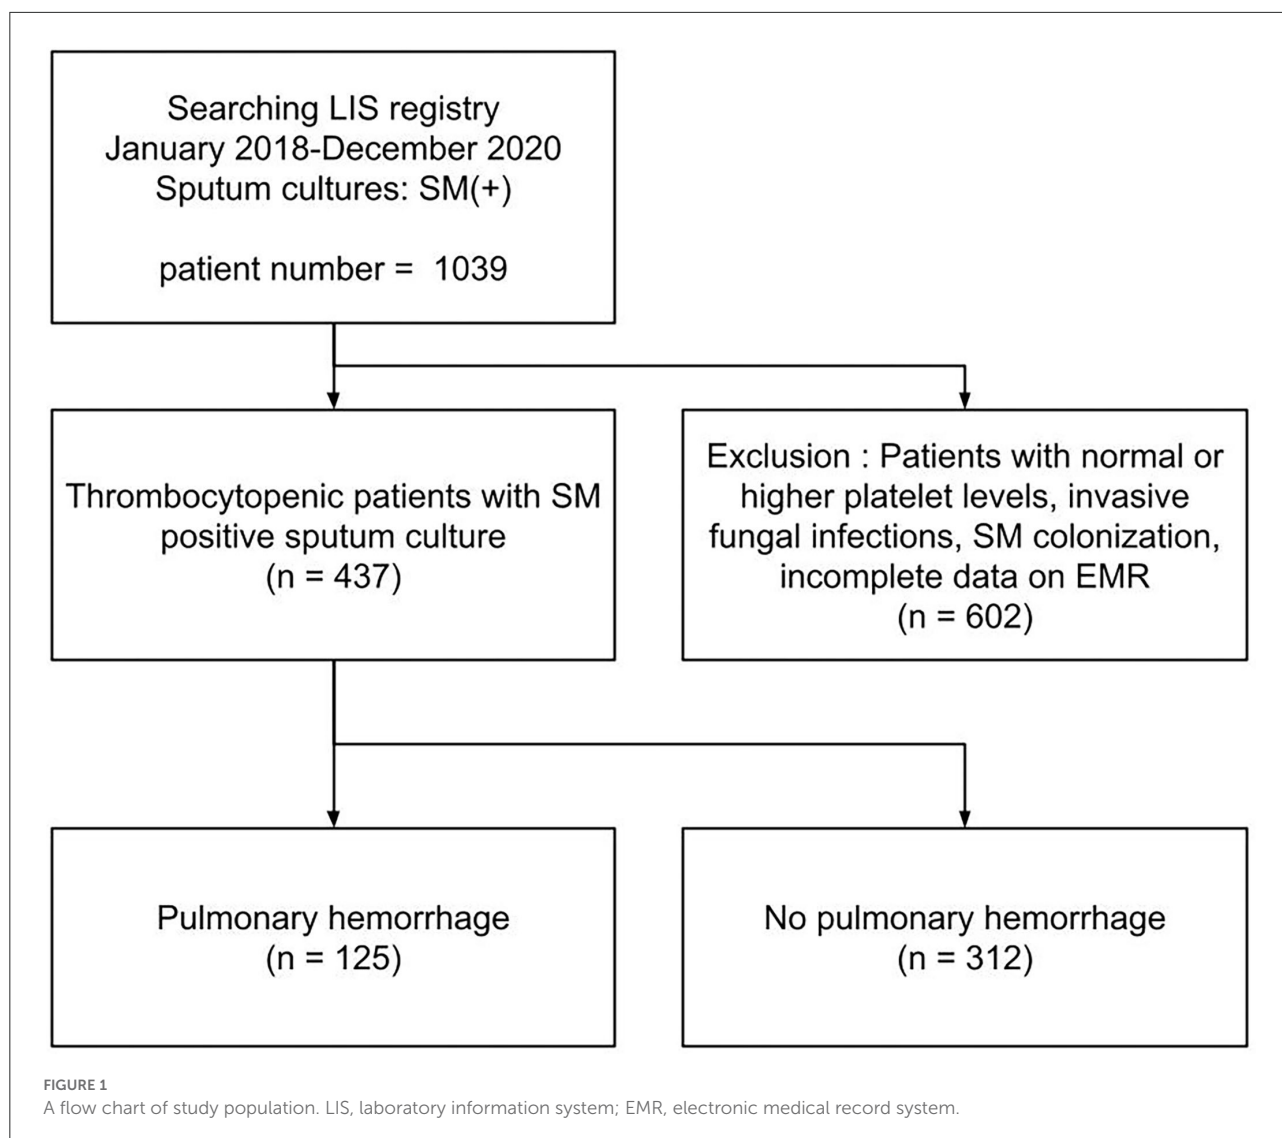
Searching LIS registry
January 2018-December 2020
Sputum cultures: SM(+)

patient number = 1039

Thrombocytopenic patients with SM positive sputum culture
(n = 437)

Exclusion : Patients with normal or higher platelet levels, invasive fungal infections, SM colonization, incomplete data on EMR
(n = 602)

Pulmonary hemorrhage
(n = 125)

No pulmonary hemorrhage
(n = 312)

FIGURE 1
A flow chart of study population. LIS, laboratory information system; EMR, electronic medical record system.